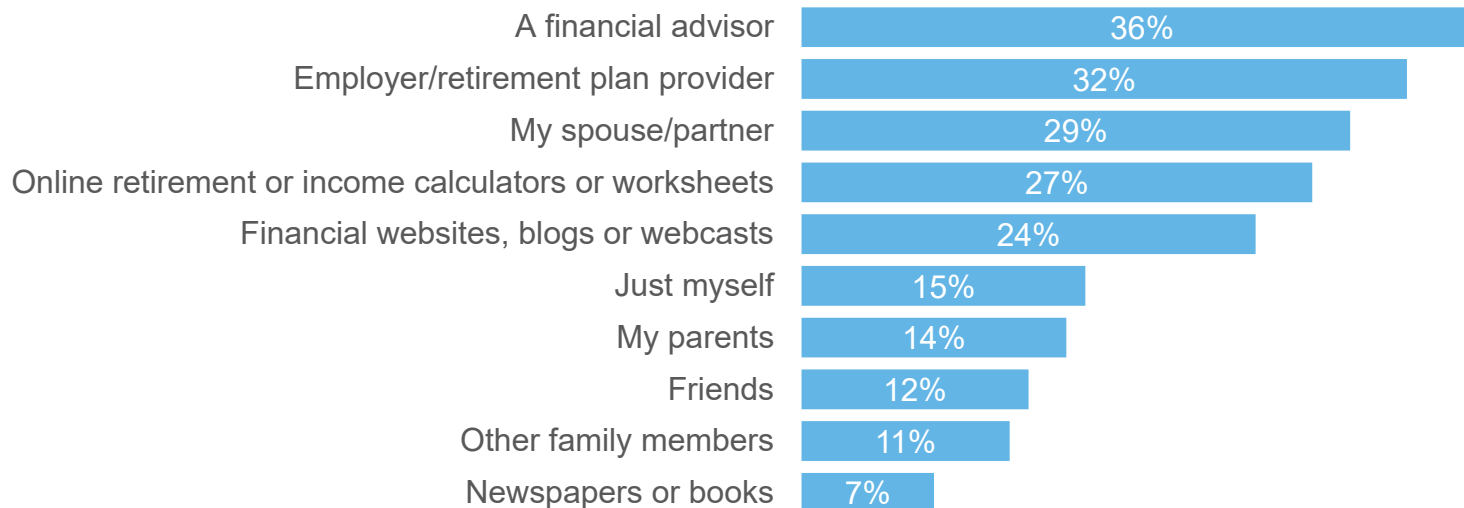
A financial advisor 36%
Employer/retirement plan provider 32%
My spouse/partner 29%
Online retirement or income calculators or worksheets 27%
Financial websites, blogs or webcasts 24%
Just myself 15%
My parents 14%
Friends 12%
Other family members 11%
Newspapers or books 7%